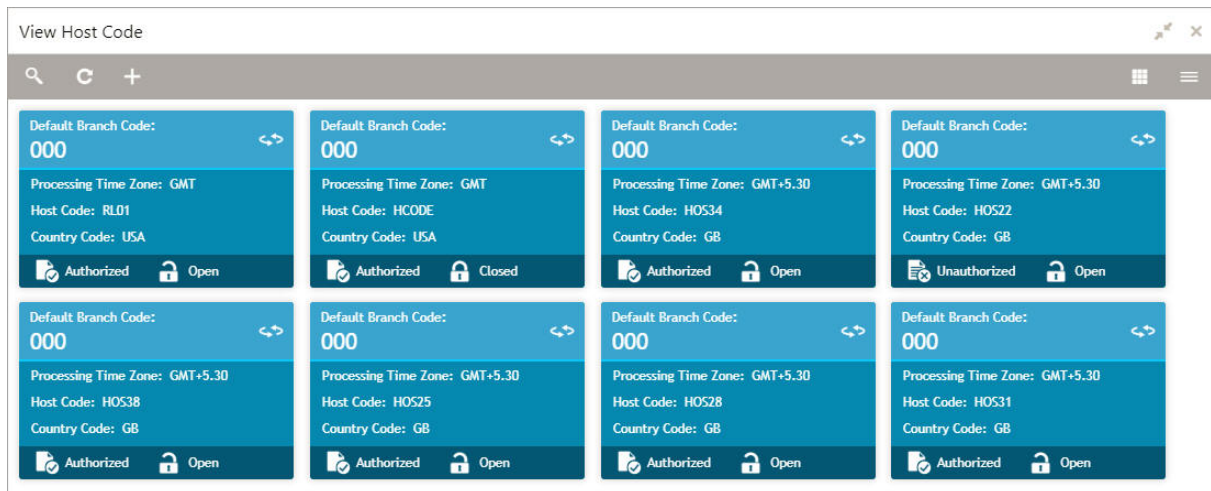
View Host Code

Default Branch Code:
000
Processing Time Zone: GMT
Host Code: RL01
Country Code: USA
Authorized Open

Default Branch Code:
000
Processing Time Zone: GMT
Host Code: HCODE
Country Code: USA
Authorized Closed

Default Branch Code:
000
Processing Time Zone: GMT+5.30
Host Code: HOS34
Country Code: GB
Authorized Open

Default Branch Code:
000
Processing Time Zone: GMT+5.30
Host Code: HOS22
Country Code: GB
Unauthorized Open

Default Branch Code:
000
Processing Time Zone: GMT+5.30
Host Code: HOS38
Country Code: GB
Authorized Open

Default Branch Code:
000
Processing Time Zone: GMT+5.30
Host Code: HOS25
Country Code: GB
Authorized Open

Default Branch Code:
000
Processing Time Zone: GMT+5.30
Host Code: HOS28
Country Code: GB
Authorized Open

Default Branch Code:
000
Processing Time Zone: GMT+5.30
Host Code: HOS31
Country Code: GB
Authorized Open